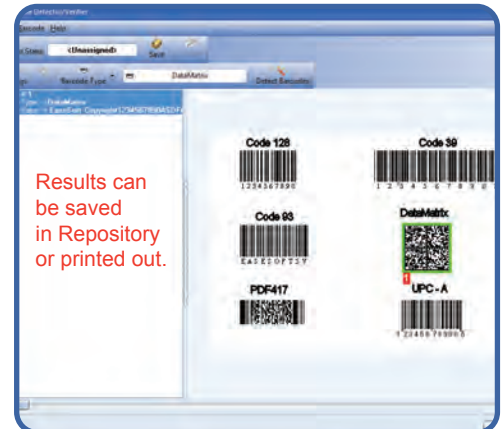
e Detector/Verifier

Barcode Help

Status <Unassigned> Save

Barcode Type DataMatrix Detect Barcodes

Type: DataMatrix
Value: EasoSoft Copyright1234567890ASDF

Results can be saved in Repository or printed out.

Code 128

1234567890

Code 39

1 2 3 4 5 6 7 8 9 0

Code 93

EASE20F737

DataMatrix

1

PDF417

UPC - A

1 23456 78990 5